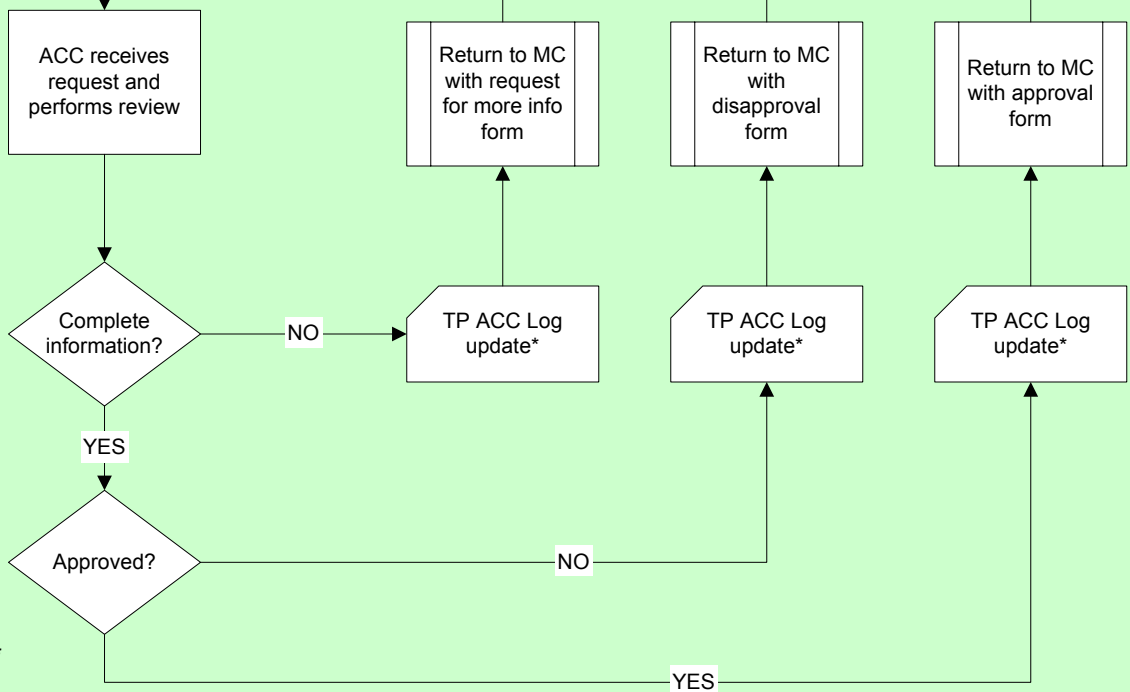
ACC receives request and performs review

Return to MC with request for more info form

Return to MC with disapproval form

Return to MC with approval form

Complete information?

NO

TP ACC Log update*

TP ACC Log update*

TP ACC Log update*

YES

Approved?

NO

YES